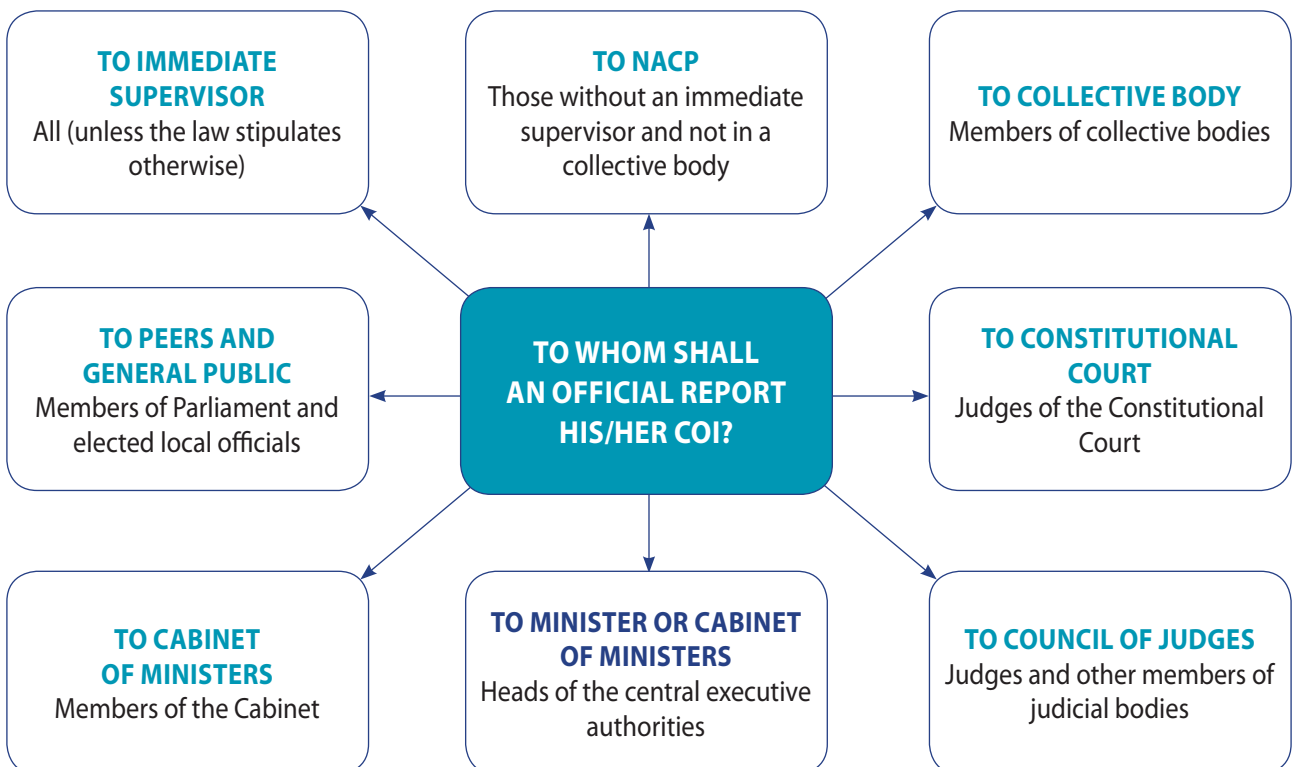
TO IMMEDIATE SUPERVISOR
All (unless the law stipulates otherwise)

TO NACP
Those without an immediate supervisor and not in a collective body

TO COLLECTIVE BODY
Members of collective bodies

TO PEERS AND GENERAL PUBLIC
Members of Parliament and elected local officials

TO WHOM SHALL AN OFFICIAL REPORT HIS/HER COI?

TO CONSTITUTIONAL COURT
Judges of the Constitutional Court

TO CABINET OF MINISTERS
Members of the Cabinet

TO MINISTER OR CABINET OF MINISTERS
Heads of the central executive authorities

TO COUNCIL OF JUDGES
Judges and other members of judicial bodies